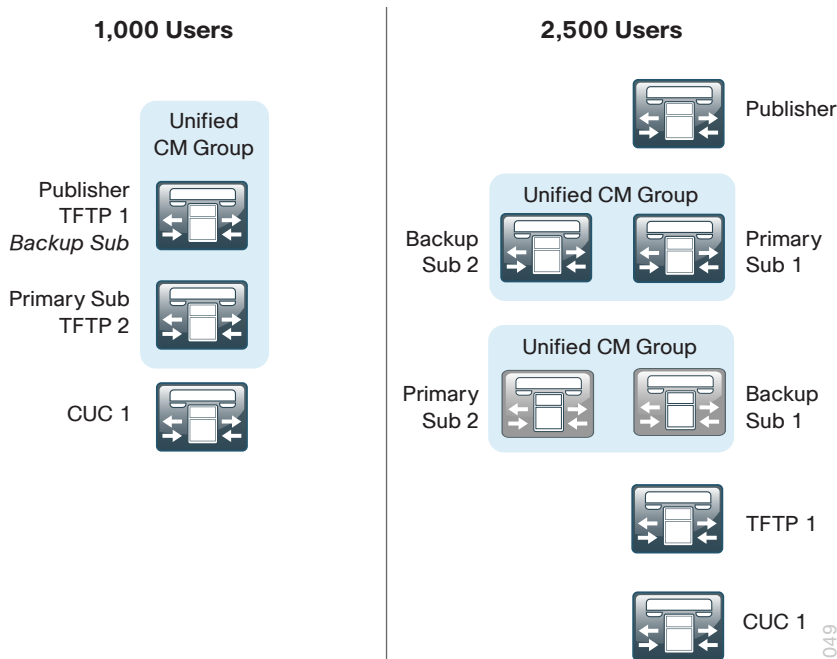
1,000 Users

Unified CM Group

Publisher
TFTP 1
*Backup Sub*

Primary Sub
TFTP 2

CUC 1

2,500 Users

Publisher

Unified CM Group

Backup Sub 2

Primary Sub 1

Unified CM Group

Primary Sub 2

Backup Sub 1

TFTP 1

CUC 1

049